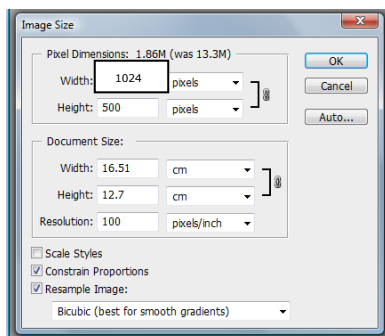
Image Size

Pixel Dimensions: 1.86M (was 13.3M)

Width: 1024 pixels

Height: 500 pixels

OK

Cancel

Auto...

Document Size:

Width: 16.51 cm

Height: 12.7 cm

Resolution: 100 pixels/inch

Scale Styles

Constrain Proportions

Resample Image:

Bicubic (best for smooth gradients)